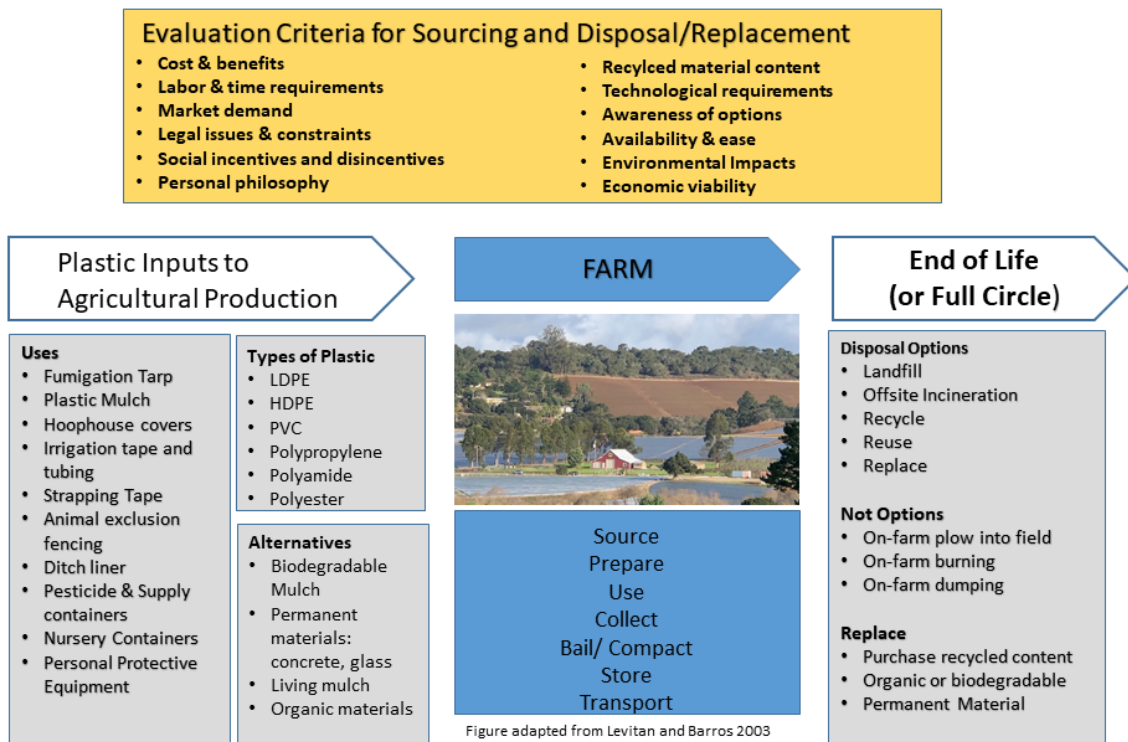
Evaluation Criteria for Sourcing and Disposal/Replacement

- Cost & benefits
- Labor & time requirements
- Market demand
- Legal issues & constraints
- Social incentives and disincentives
- Personal philosophy

- Recylced material content
- Technological requirements
- Awareness of options
- Availability & ease
- Environmental Impacts
- Economic viability

Plastic Inputs to Agricultural Production

FARM

End of Life (or Full Circle)

Uses
- Fumigation Tarp
- Plastic Mulch
- Hoophouse covers
- Irrigation tape and tubing
- Strapping Tape
- Animal exclusion fencing
- Ditch liner
- Pesticide & Supply containers
- Nursery Containers
- Personal Protective Equipment

Types of Plastic
- LDPE
- HDPE
- PVC
- Polypropylene
- Polyamide
- Polyester

Alternatives
- Biodegradable Mulch
- Permanent materials: concrete, glass
- Living mulch
- Organic materials

Source
Prepare
Use
Collect
Bail/ Compact
Store
Transport

Figure adapted from Levitan and Barros 2003

Disposal Options
- Landfill
- Offsite Incineration
- Recycle
- Reuse
- Replace

Not Options
- On-farm plow into field
- On-farm burning
- On-farm dumping

Replace
- Purchase recycled content
- Organic or biodegradable
- Permanent Material